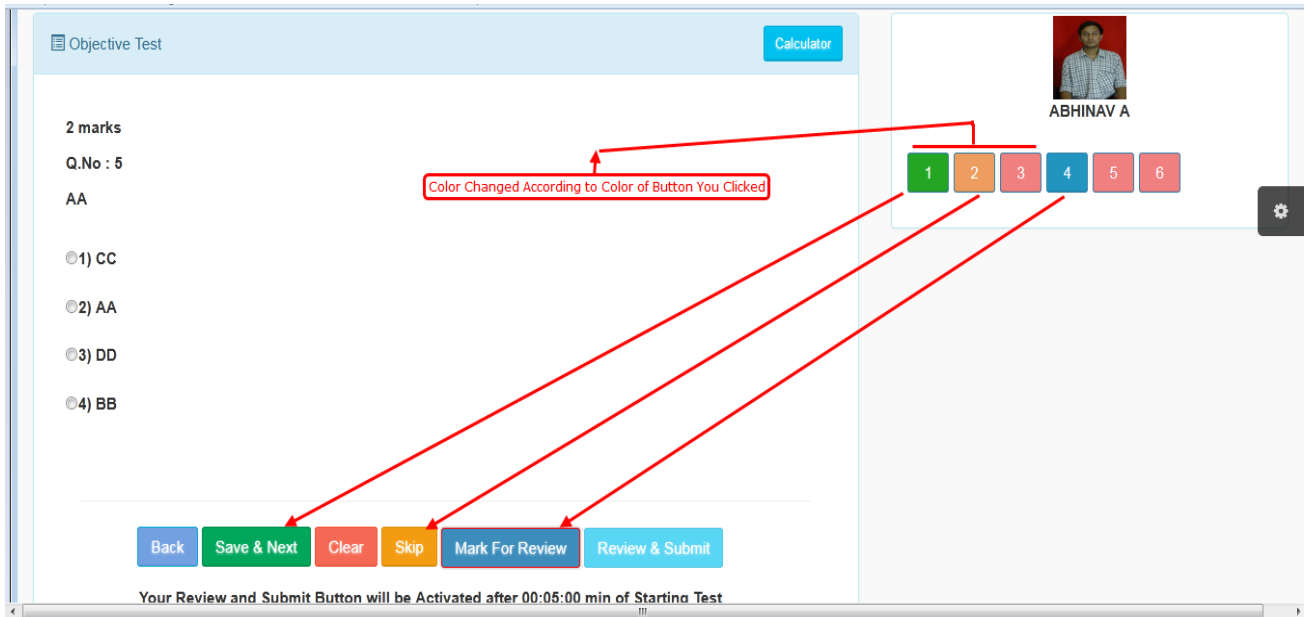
Objective Test

Calculator

2 marks

Q.No : 5

AA

1) CC

2) AA

3) DD

4) BB

Color Changed According to Color of Button You Clicked

ABHINAV A

1 2 3 4 5 6

Back Save & Next Clear Skip Mark For Review Review & Submit

Your Review and Submit Button will be Activated after 00:05:00 min of Starting Test